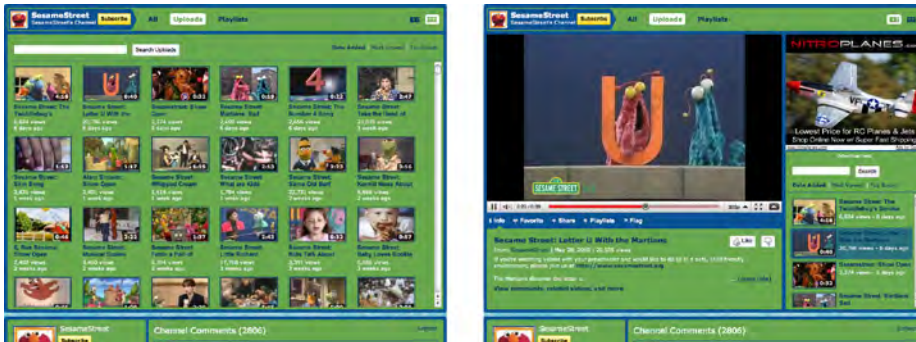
SesameStreet
SesameStreet's Channel
Subscribe
All
Uploads
Playlists

Search Uploads
Date Added
Most Viewed
Top Rated

Sesame Street: The Twiddlebug's
8,694 views
6 days ago

Sesame Street: Letter U With the
20,795 views
1 day ago

Sesame Street: Show
2,224 views
1 day ago

Sesame Street: Bathtime Sad
2,400 views
4 days ago

Sesame Street: The Number 4 Song
2,496 views
4 days ago

Sesame Street: Take Me Hand
23,035 views
1 week ago

Sesame Street: Skin Song
3,401 views
1 week ago

Sesame Street:
8,453 views
1 week ago

Sesame Street: Bringing Couple
1,418 views
1 week ago

Sesame Street: What are Kids
1,794 views
1 week ago

Sesame Street: Gonna Get Out
22,721 views
1 week ago

Sesame Street: Kermit News About
5,998 views
2 weeks ago

Sesame Street:
2,402 views
2 weeks ago

Sesame Street:
3,415 views
2 weeks ago

Sesame Street:
4,603 views
2 weeks ago

Sesame Street: Little Stories
2,948 views
2 weeks ago

Sesame Street: Kids Talk About
5,398 views
2 weeks ago

Sesame Street: Gabby Loves Cookie
8,006 views
2 weeks ago

SesameStreet
Subscribe
Channel Comments (2806)

SesameStreet
SesameStreet's Channel
Subscribe
All
Uploads
Playlists

NITROPLANES.com
Lowest Price for RC Planes & Jets
Shop Online Now at Great Fast Shipping

Search
Date Added
Most Viewed
Top Rated

Sesame Street: The Twiddlebug's Stroke
8,694 views · 6 days ago

Sesame Street: Letter U With the
20,795 views · 1 day ago

Sesame Street: Show Goes
2,224 views · 1 day ago

Sesame Street: Bathtime Sad
4 days ago

SESAME STREET

Info
Favorite
Share
Playlists
Flag

Sesame Street: Letter U With the Martians
From: SesameStreet | May 26, 2009 | 20,795 views
If you're watching videos with your preschooler and would like to do so in a safe, child-friendly environment, please join us at http://www.sesamestreet.org
Like

View comments, related videos, and more

SesameStreet
Subscribe
Channel Comments (2806)